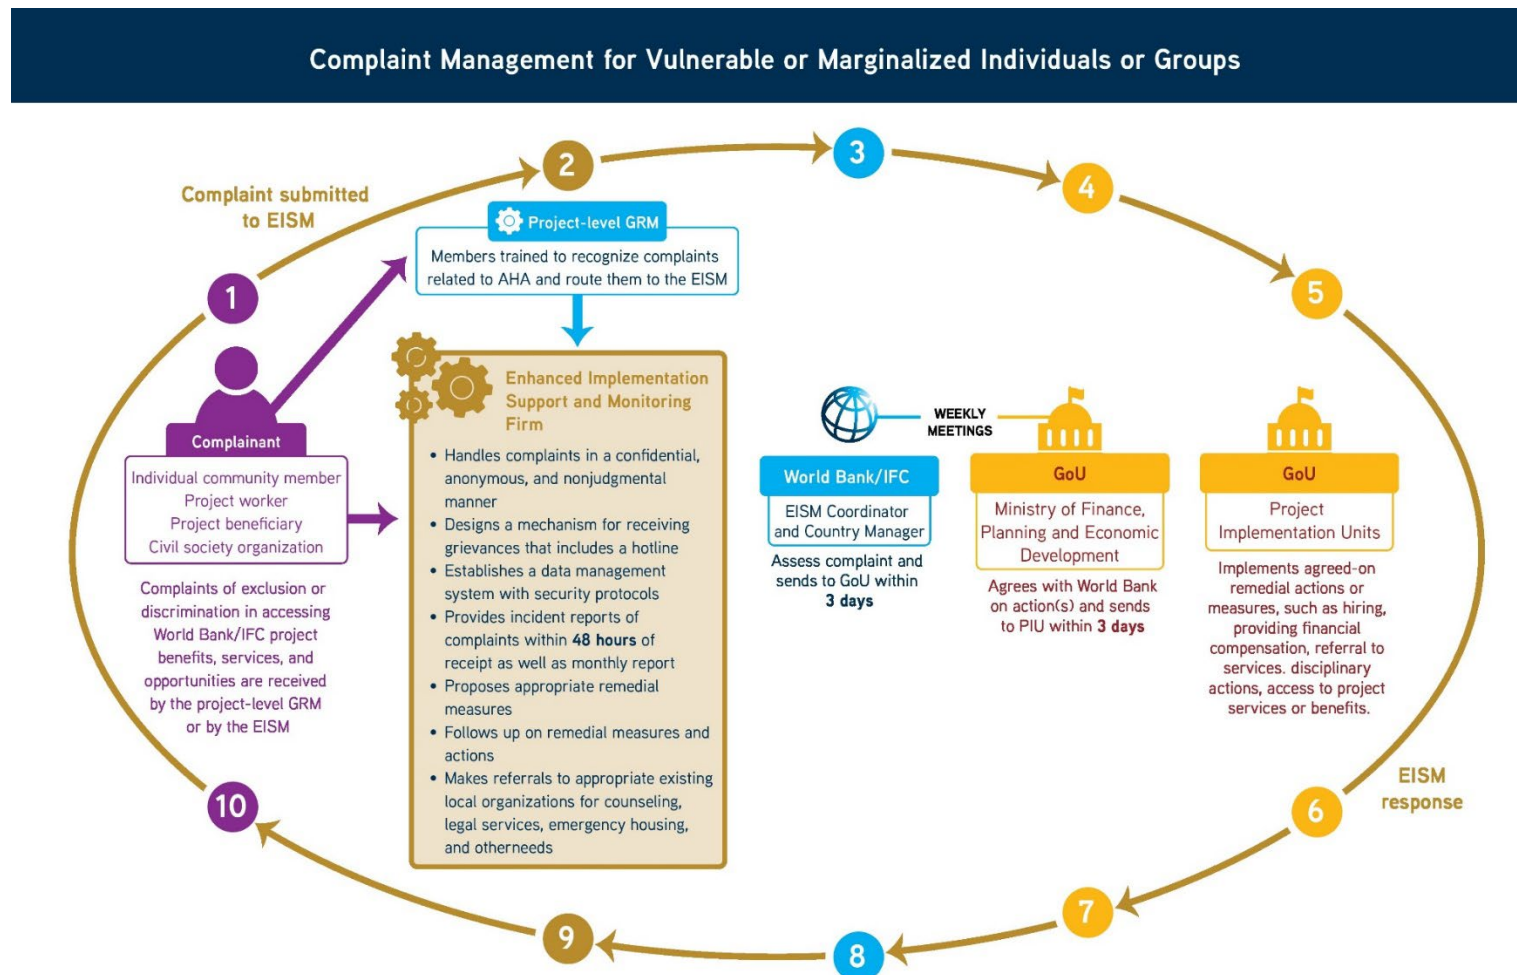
Complaint Management for Vulnerable or Marginalized Individuals or Groups

Complaint submitted to EISM

1

2

3

4

5

Project-level GRM

Members trained to recognize complaints related to AHA and route them to the EISM

Complainant

Individual community member
Project worker
Project beneficiary
Civil society organization

Complaints of exclusion or discrimination in accessing World Bank/IFC project benefits, services, and opportunities are received by the project-level GRM or by the EISM

Enhanced Implementation Support and Monitoring Firm

• Handles complaints in a confidential, anonymous, and nonjudgmental manner
• Designs a mechanism for receiving grievances that includes a hotline
• Establishes a data management system with security protocols
• Provides incident reports of complaints within **48 hours** of receipt as well as monthly report
• Proposes appropriate remedial measures
• Follows up on remedial measures and actions
• Makes referrals to appropriate existing local organizations for counseling, legal services, emergency housing, and otherneeds

WEEKLY MEETINGS

World Bank/IFC

EISM Coordinator and Country Manager

Assess complaint and sends to GoU within **3 days**

GoU

Ministry of Finance, Planning and Economic Development

Agrees with World Bank on action(s) and sends to PIU within **3 days**

GoU

Project Implementation Units

Implements agreed-on remedial actions or measures, such as hiring, providing financial compensation, referral to services. disciplinary actions, access to project services or benefits.

EISM response

6

7

8

9

10